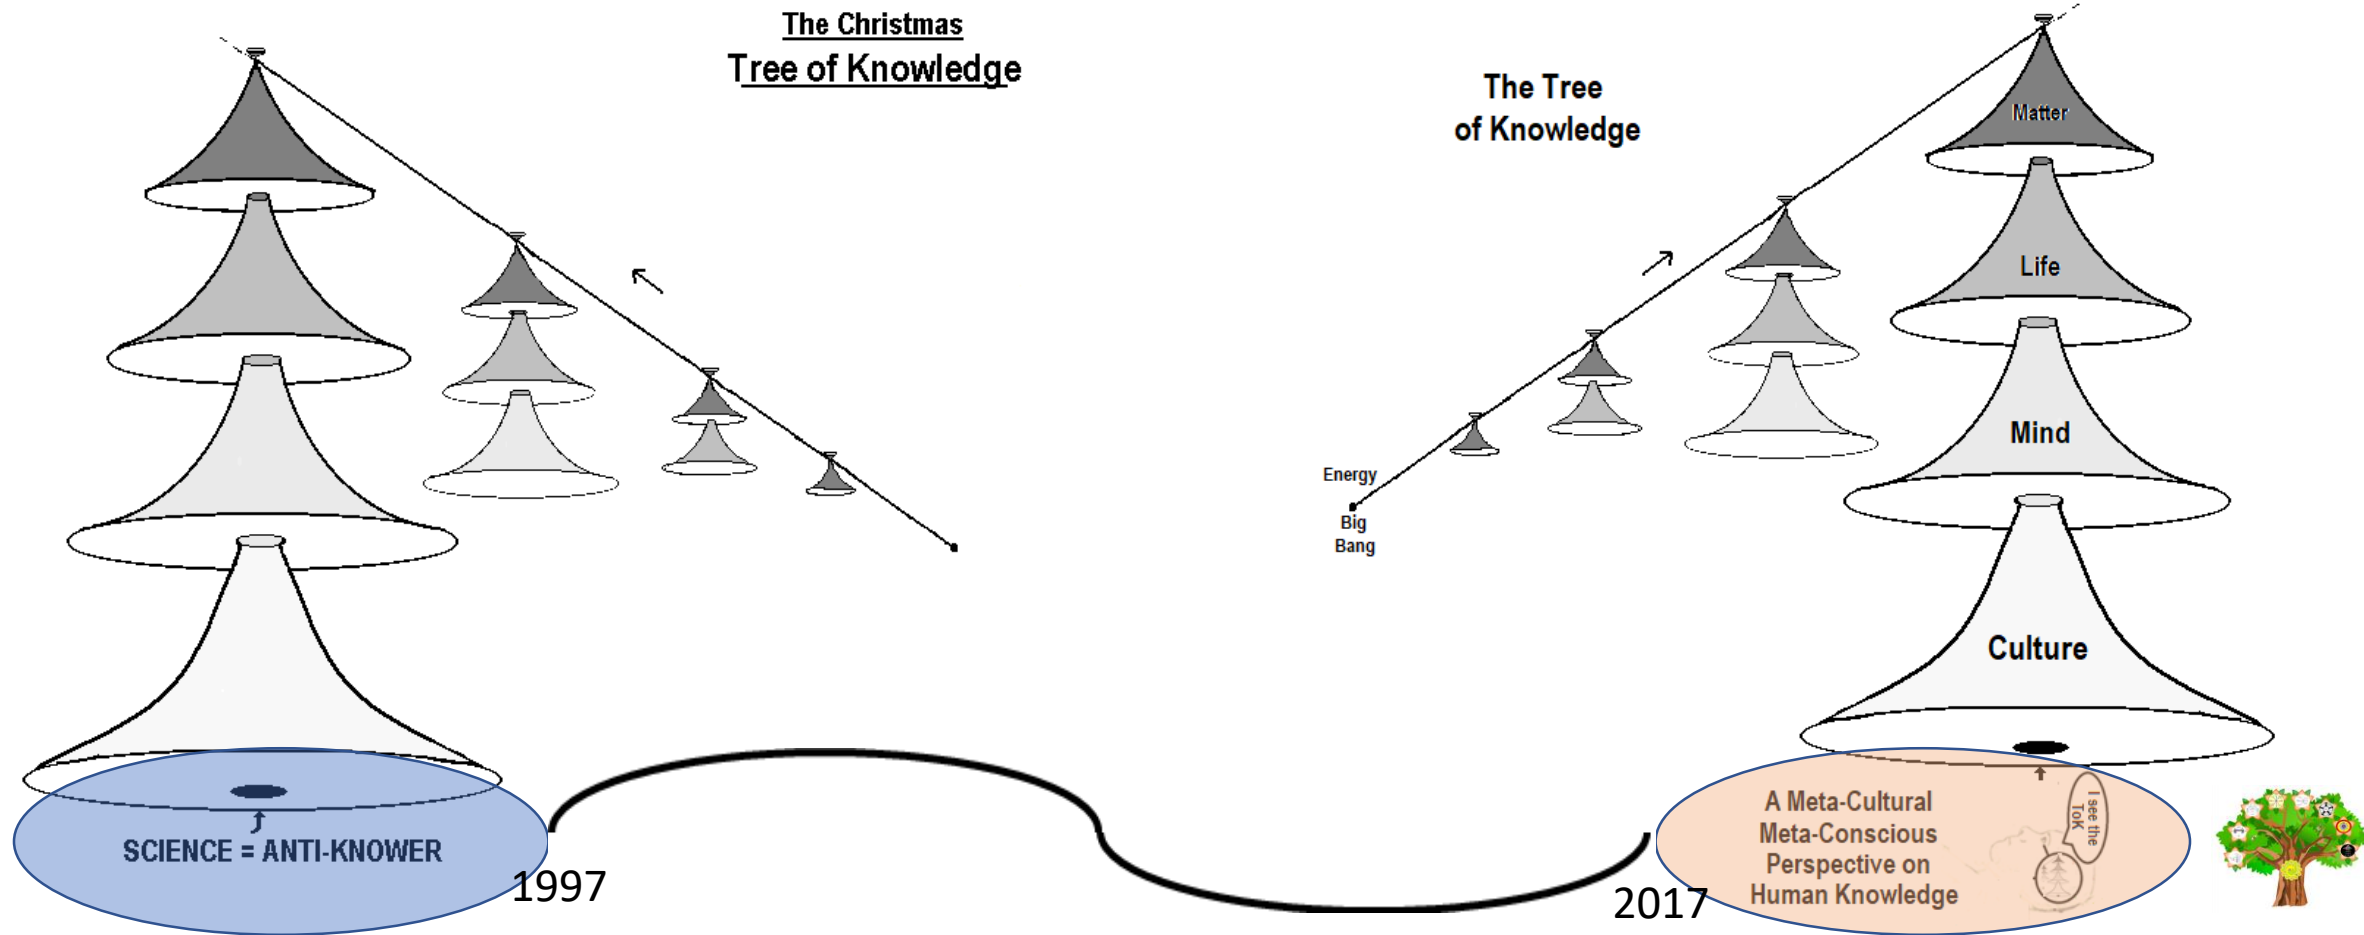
The Christmas
Tree of Knowledge

The Tree
of Knowledge

Matter

Life

Mind

Culture

Energy

Big
Bang

SCIENCE = ANTI-KNOWER

1997

A Meta-Cultural
Meta-Conscious
Perspective on
Human Knowledge

I see the
ToK

2017